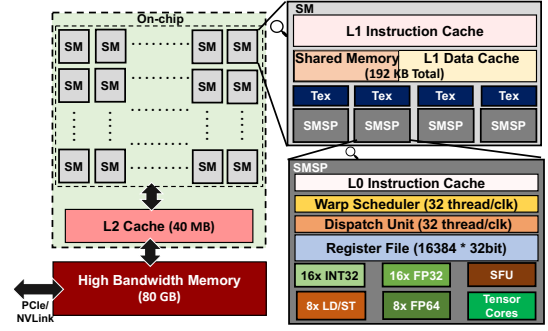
On-chip

SM SM SM SM

SM SM SM SM

SM SM SM SM

L2 Cache (40 MB)

High Bandwidth Memory (80 GB)

PCIe/ NVLink

SM

L1 Instruction Cache

Shared Memory L1 Data Cache (192 KB Total)

Tex Tex Tex Tex

SMSP SMSP SMSP SMSP

SMSP

L0 Instruction Cache

Warp Scheduler (32 thread/clk)

Dispatch Unit (32 thread/clk)

Register File (16384 * 32bit)

16x INT32 16x FP32 SFU

8x LD/ST 8x FP64 Tensor Cores